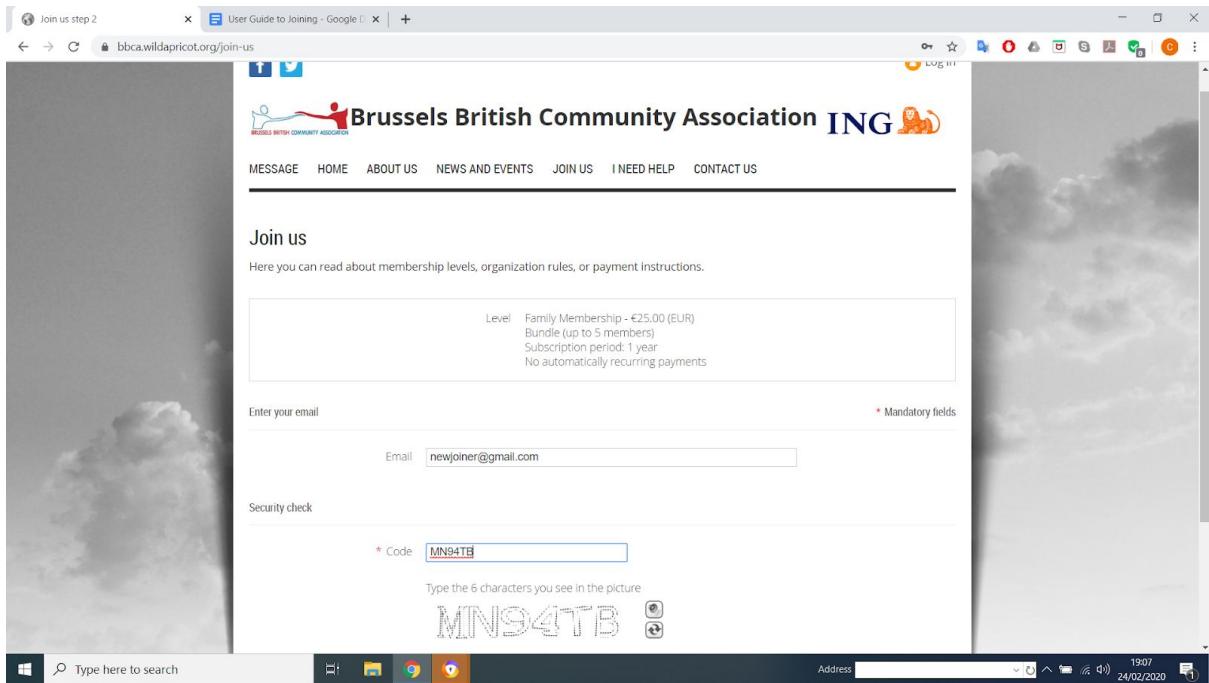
Join us step 2
User Guide to Joining - Google D
bbca.wildapricot.org/join-us

Log in

BRUSSELS BRITISH COMMUNITY ASSOCIATION
Brussels British Community Association ING

MESSAGE HOME ABOUT US NEWS AND EVENTS JOIN US I NEED HELP CONTACT US

Join us

Here you can read about membership levels, organization rules, or payment instructions.

Level Family Membership - €25.00 (EUR)
Bundle (up to 5 members)
Subscription period: 1 year
No automatically recurring payments

Enter your email
* Mandatory fields

Email newjoiner@gmail.com

Security check

* Code MN94TB

Type the 6 characters you see in the picture

MN94TB

Type here to search
Address
19:07
24/02/2020